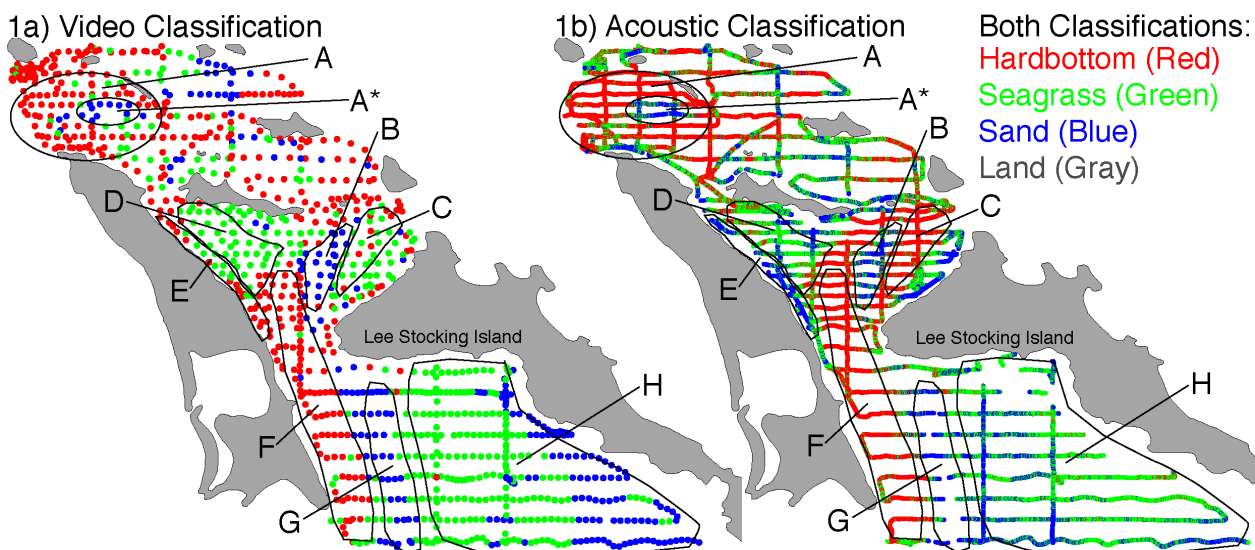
1a) Video Classification

A

A*

B

C

D

E

Lee Stocking Island

H

F

G

1b) Acoustic Classification

A

A*

B

C

D

E

Lee Stocking Island

H

F

G

Both Classifications:
Hardbottom (Red)
Seagrass (Green)
Sand (Blue)
Land (Gray)